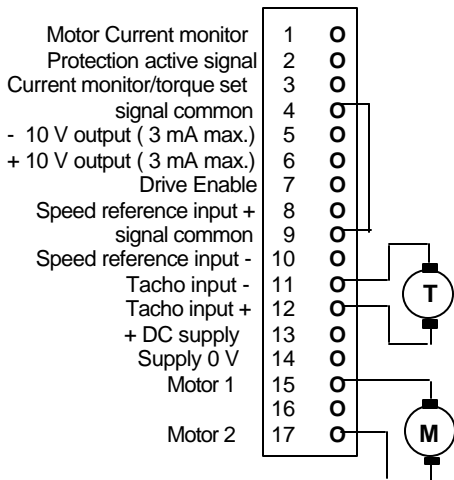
Motor Current monitor 1 O
Protection active signal 2 O
Current monitor/torque set 3 O
signal common 4 O
- 10 V output ( 3 mA max.) 5 O
+ 10 V output ( 3 mA max.) 6 O
Drive Enable 7 O
Speed reference input + 8 O
signal common 9 O
Speed reference input - 10 O
Tacho input - 11 O
Tacho input + 12 O
+ DC supply 13 O
Supply 0 V 14 O
Motor 1 15 O
16 O
Motor 2 17 O

T

M